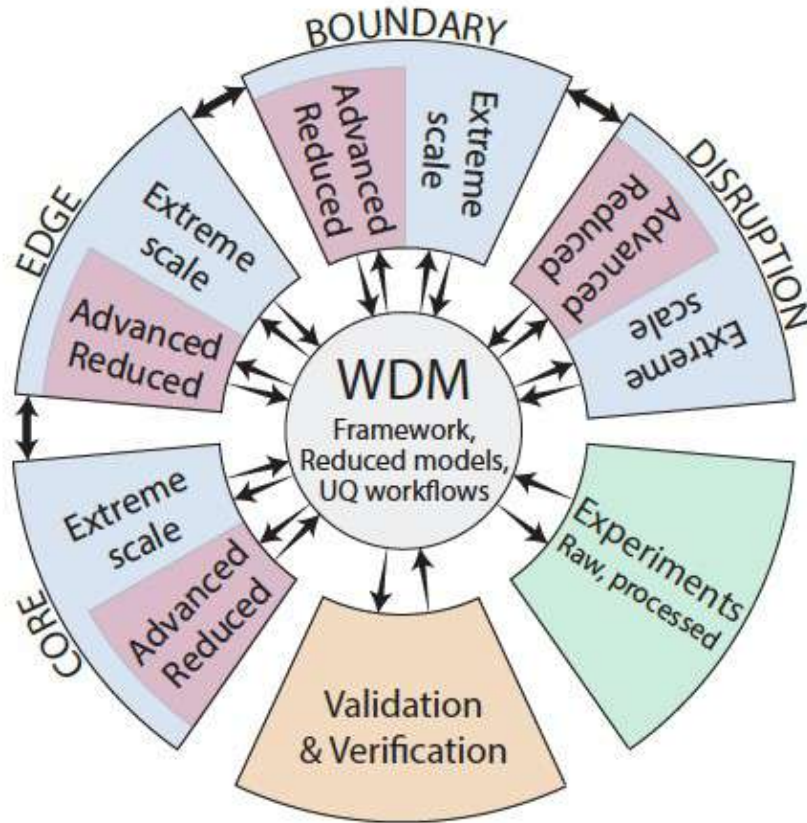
BOUNDARY

Advanced Reduced

Extreme scale

DISRUPTION

Advanced Reduced

Extreme scale

EDGE

Extreme scale

Advanced Reduced

WDM

Framework, Reduced models, UQ workflows

CORE

Extreme scale

Advanced Reduced

Experiments

Raw, processed

Validation & Verification